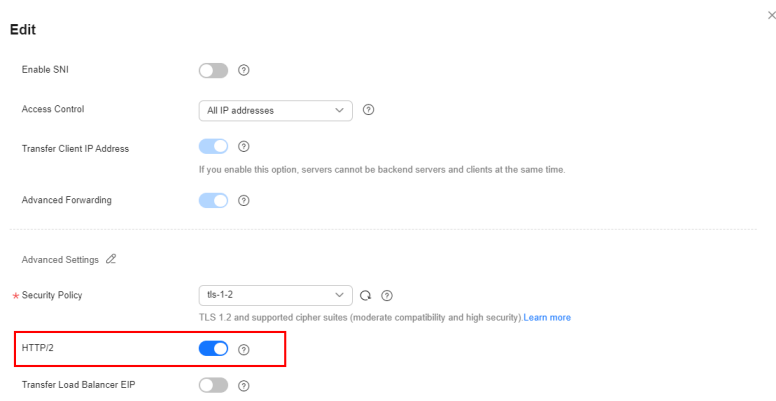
Edit

Enable SNI

Access Control

All IP addresses

Transfer Client IP Address

If you enable this option, servers cannot be backend servers and clients at the same time.

Advanced Forwarding

Advanced Settings

* Security Policy

tls-1-2

TLS 1.2 and supported cipher suites (moderate compatibility and high security) Learn more

HTTP/2

Transfer Load Balancer EIP